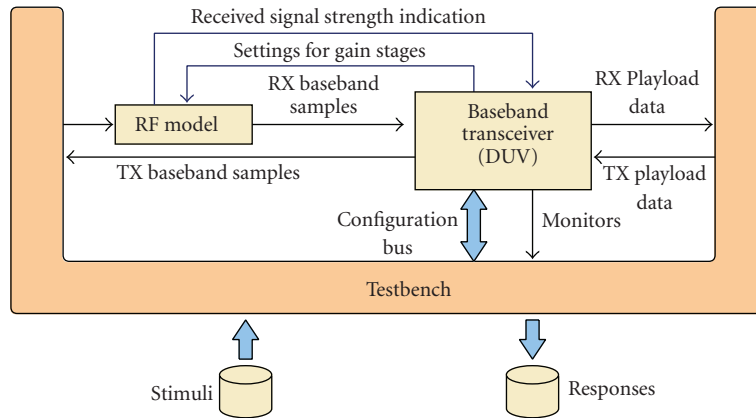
Received signal strength indication

Settings for gain stages

RF model

RX baseband samples

Baseband transceiver (DUV)

RX Playload data

TX baseband samples

TX playload data

Configuration bus

Monitors

Testbench

Stimuli

Responses